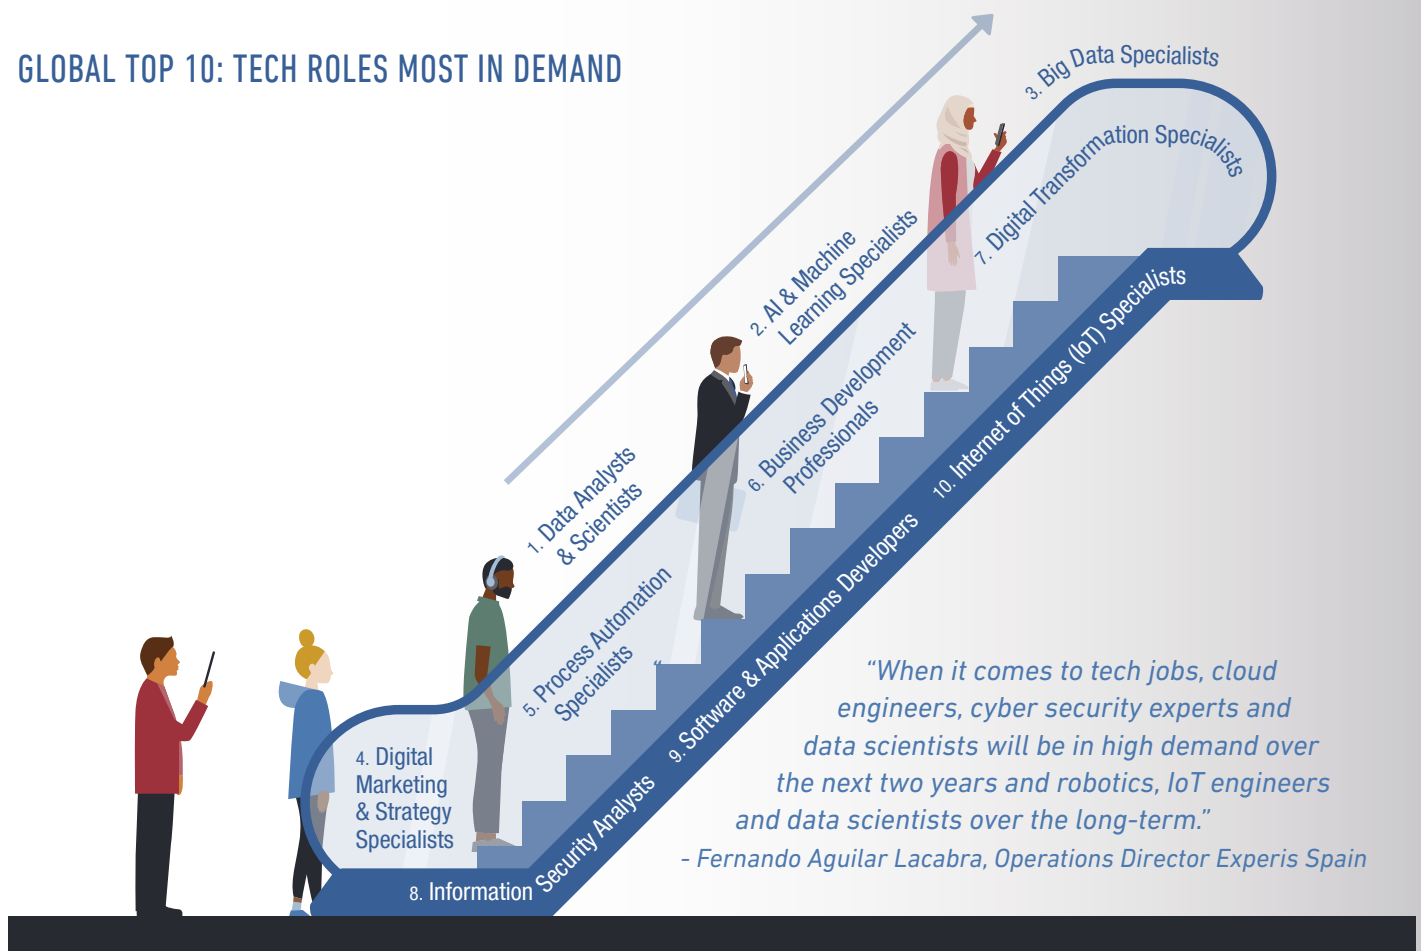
GLOBAL TOP 10: TECH ROLES MOST IN DEMAND

1. Data Analysts & Scientists

2. AI & Machine Learning Specialists

3. Big Data Specialists

4. Digital Marketing & Strategy Specialists

5. Process Automation Specialists

6. Business Development Professionals

7. Digital Transformation Specialists

8. Information Security Analysts

9. Software & Applications Developers

10. Internet of Things (IoT) Specialists

"When it comes to tech jobs, cloud engineers, cyber security experts and data scientists will be in high demand over the next two years and robotics, IoT engineers and data scientists over the long-term."
- Fernando Aguilar Lacabra, Operations Director Experis Spain